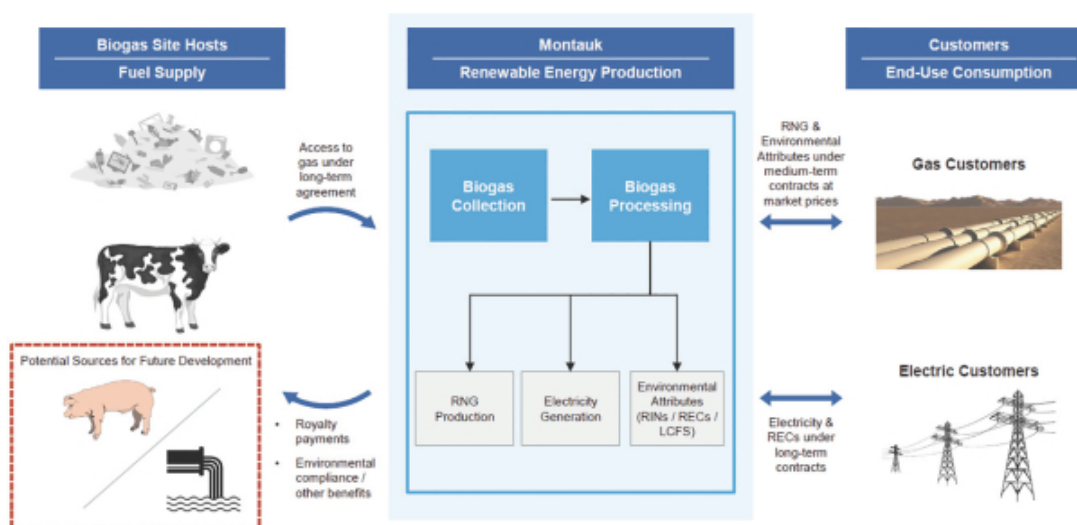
Biogas Site Hosts
Fuel Supply

Montauk
Renewable Energy Production

Customers
End-Use Consumption

Access to gas under long-term agreement

Biogas Collection

Biogas Processing

RNG & Environmental Attributes under medium-term contracts at market prices

Gas Customers

Potential Sources for Future Development

RNG Production

Electricity Generation

Environmental Attributes (RINs / RECs / LCFS)

Electric Customers

• Royalty payments
• Environmental compliance / other benefits

Electricity & RECs under long-term contracts